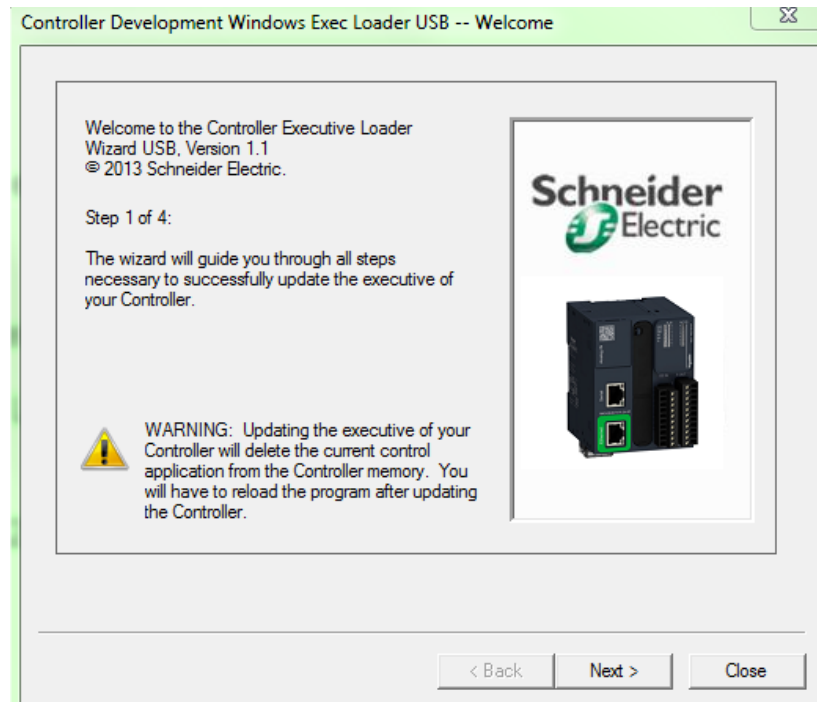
Controller Development Windows Exec Loader USB -- Welcome

Welcome to the Controller Executive Loader Wizard USB, Version 1.1
© 2013 Schneider Electric.

Step 1 of 4:

The wizard will guide you through all steps necessary to successfully update the executive of your Controller.

WARNING: Updating the executive of your Controller will delete the current control application from the Controller memory. You will have to reload the program after updating the Controller.

Schneider Electric

< Back Next > Close